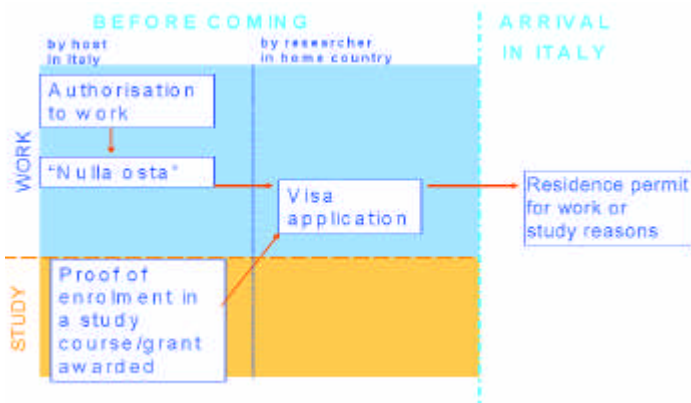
BEFORE COMING

ARRIVAL IN ITALY

by host in Italy

by researcher in home country

WORK

Authorisation to work

"Nulla osta"

Visa application

Residence permit for work or study reasons

STUDY

Proof of enrolment in a study course/grant awarded